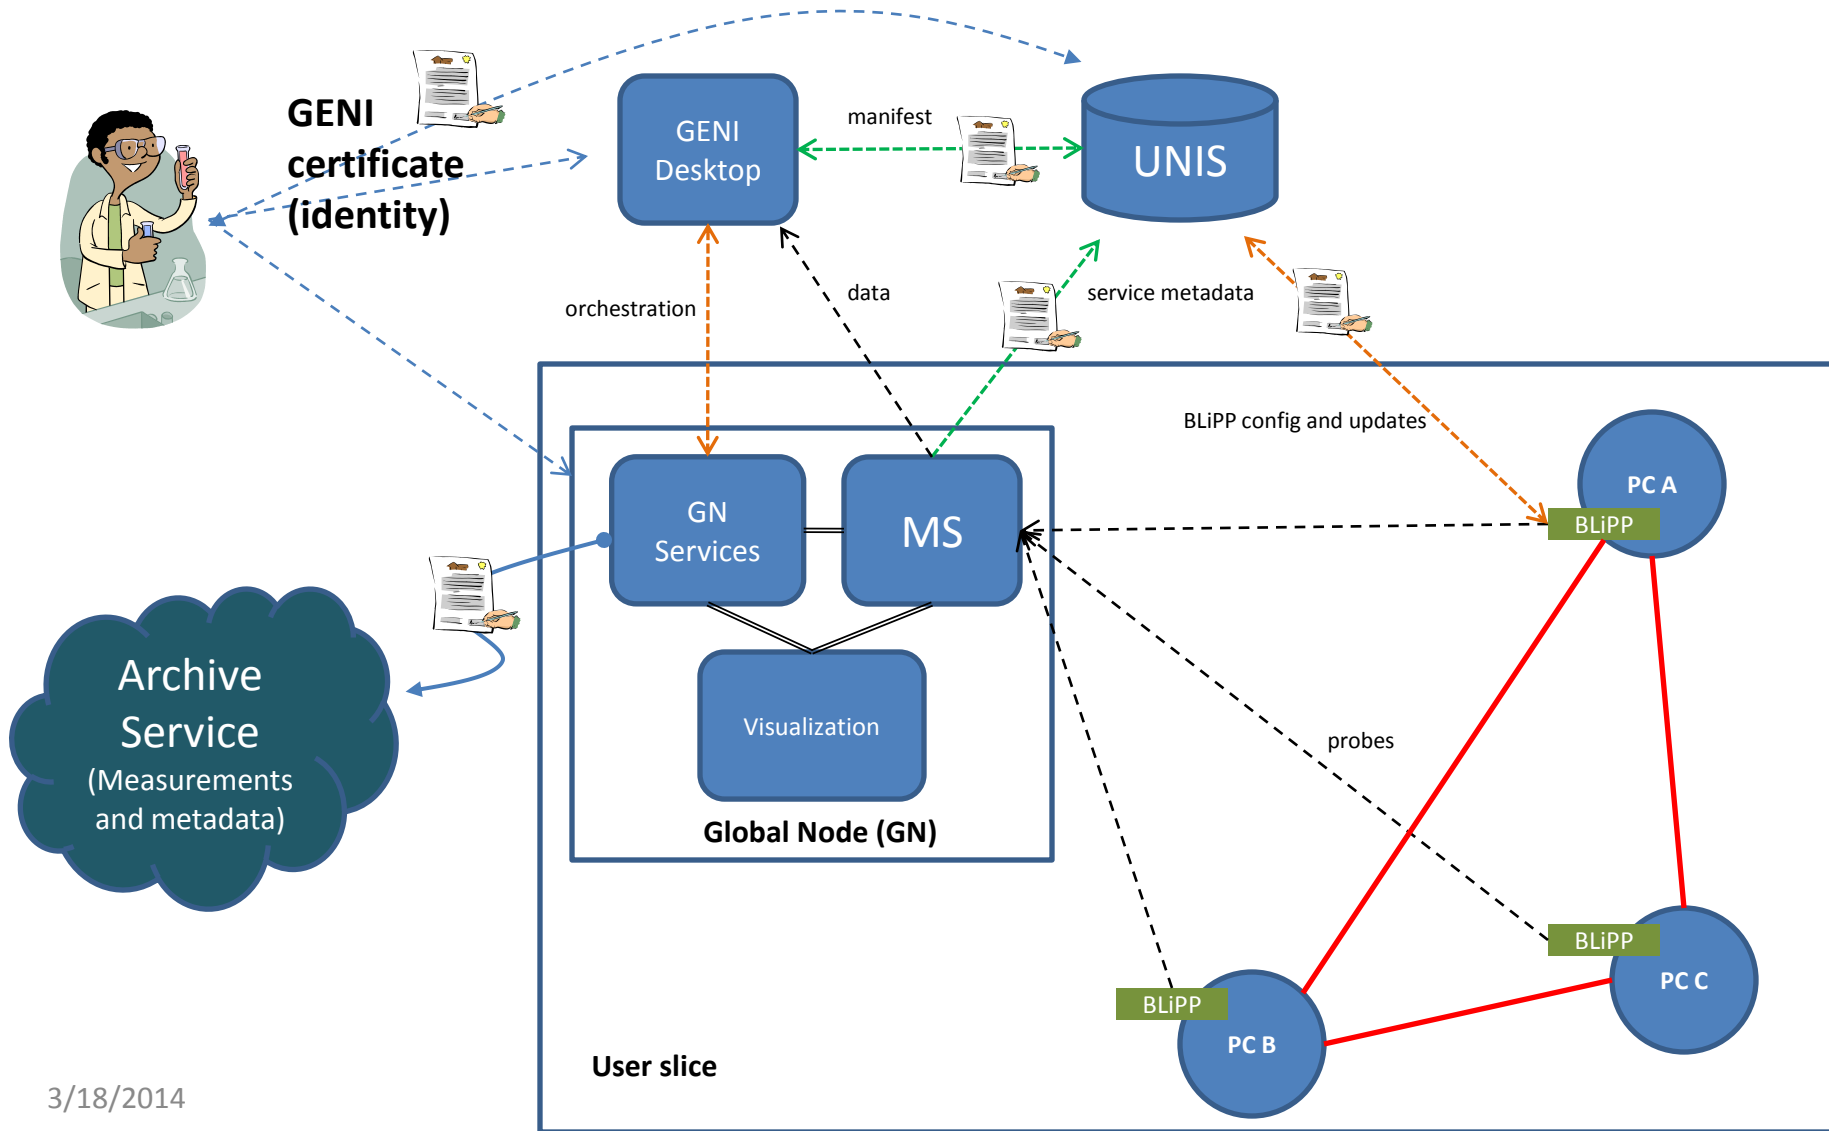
GENI certificate (identity)

GENI Desktop

manifest

UNIS

orchestration

data

service metadata

BLiPP config and updates

GN Services

MS

PC A

BLiPP

Visualization

probes

Global Node (GN)

Archive Service (Measurements and metadata)

BLiPP

PC C

BLiPP

PC B

User slice

3/18/2014